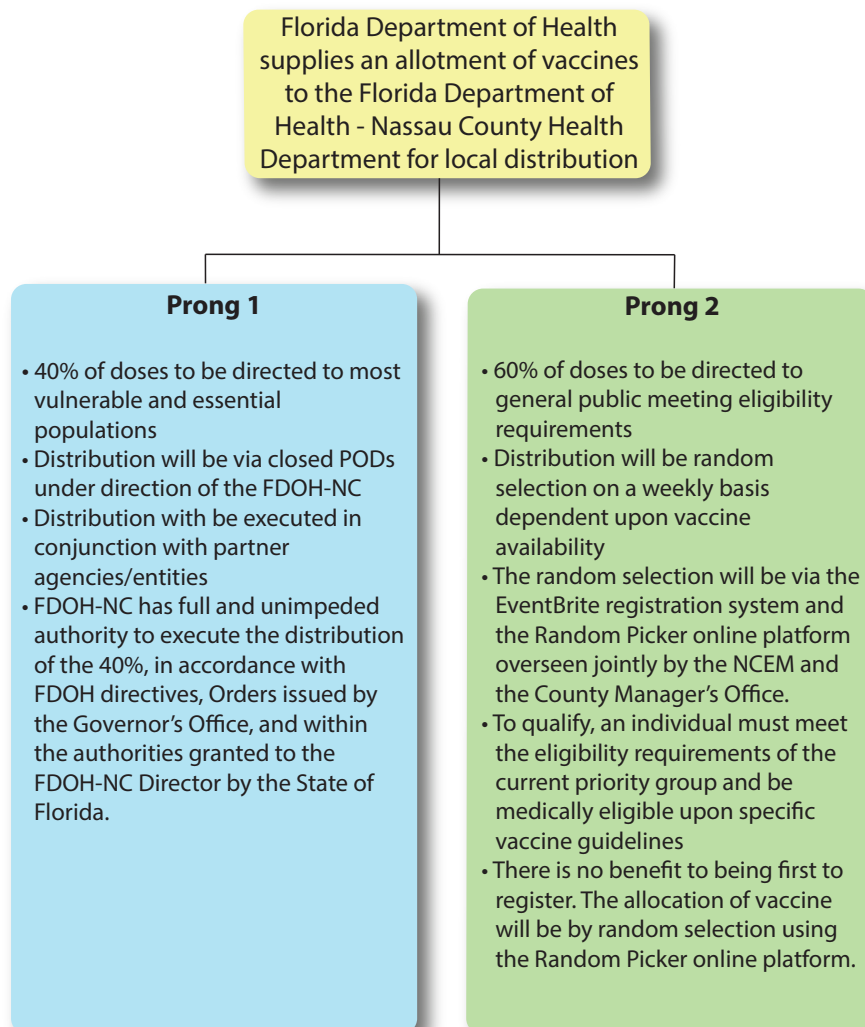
Florida Department of Health supplies an allotment of vaccines to the Florida Department of Health - Nassau County Health Department for local distribution

Prong 1

• 40% of doses to be directed to most vulnerable and essential populations
• Distribution will be via closed PODs under direction of the FDOH-NC
• Distribution with be executed in conjunction with partner agencies/entities
• FDOH-NC has full and unimpeded authority to execute the distribution of the 40%, in accordance with FDOH directives, Orders issued by the Governor's Office, and within the authorities granted to the FDOH-NC Director by the State of Florida.

Prong 2

• 60% of doses to be directed to general public meeting eligibility requirements
• Distribution will be random selection on a weekly basis dependent upon vaccine availability
• The random selection will be via the EventBrite registration system and the Random Picker online platform overseen jointly by the NCEM and the County Manager's Office.
• To qualify, an individual must meet the eligibility requirements of the current priority group and be medically eligible upon specific vaccine guidelines
• There is no benefit to being first to register. The allocation of vaccine will be by random selection using the Random Picker online platform.